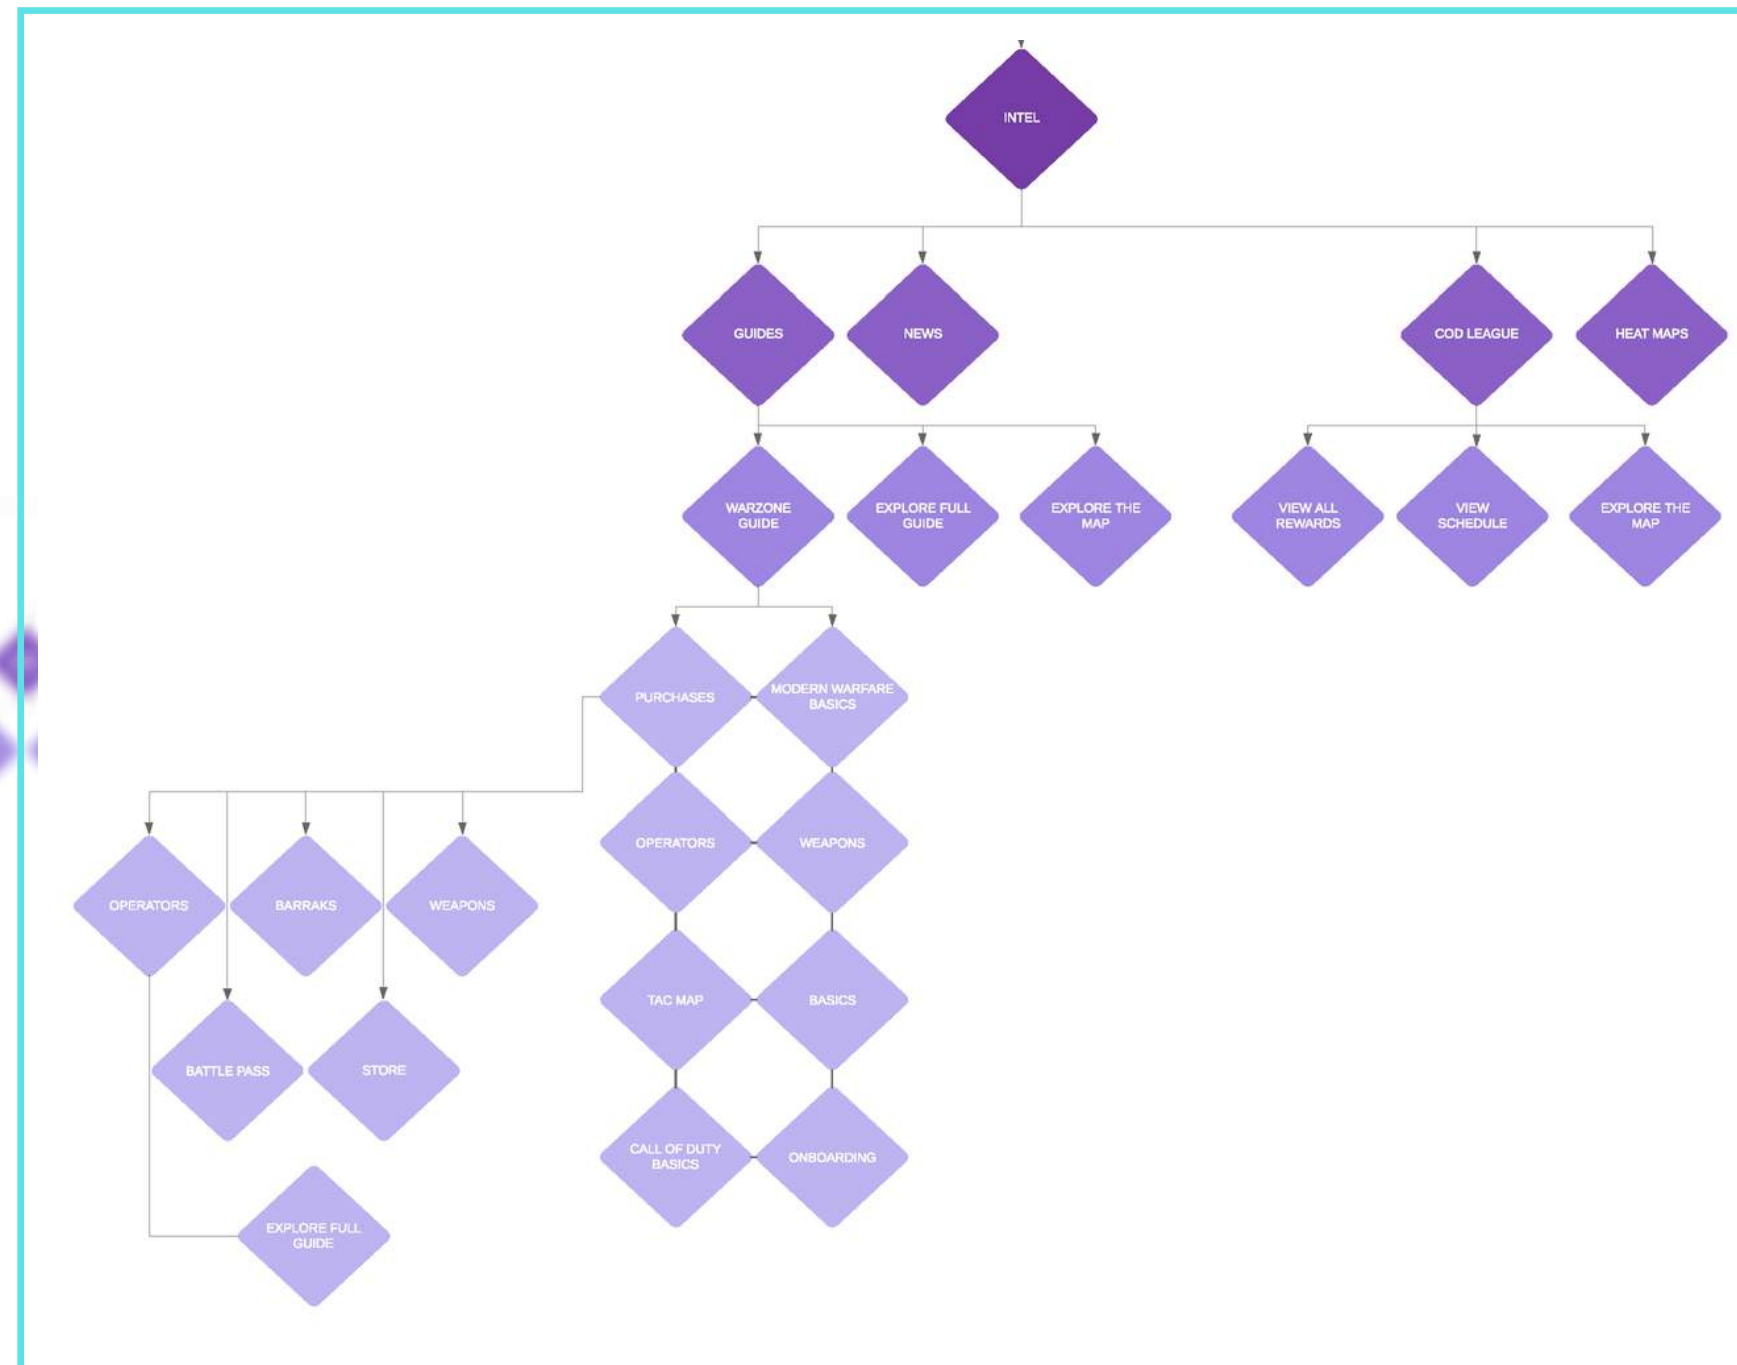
INTEL

GUIDES

NEWS

COD LEAGUE

HEAT MAPS

WARZONE GUIDE

EXPLORE FULL GUIDE

EXPLORE THE MAP

VIEW ALL REWARDS

VIEW SCHEDULE

EXPLORE THE MAP

PURCHASES

MODERN WARFARE BASICS

OPERATORS

WEAPONS

TAC MAP

BASICS

CALL OF DUTY BASICS

ONBOARDING

OPERATORS

BARRAKS

WEAPONS

BATTLE PASS

STORE

EXPLORE FULL GUIDE